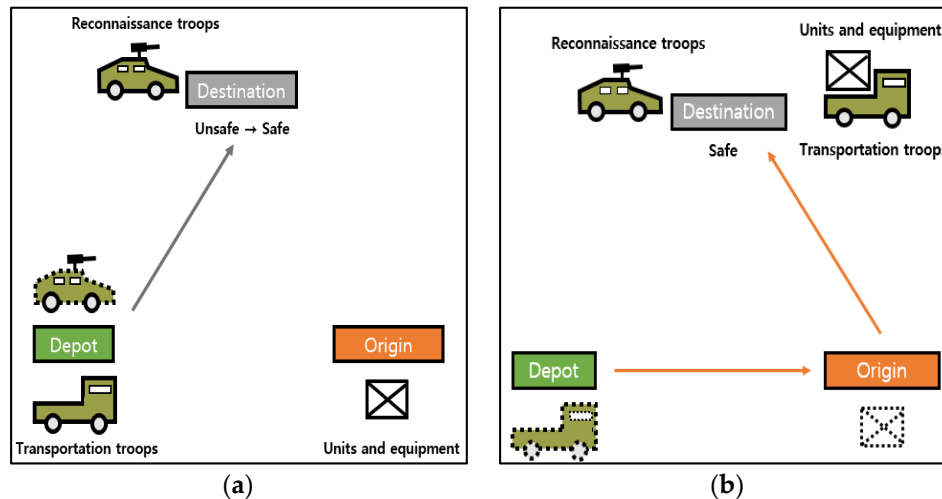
Reconnaissance troops

Destination

Unsafe → Safe

Depot

Origin

Transportation troops

Units and equipment

(a)

Reconnaissance troops

Units and equipment

Destination

Safe

Transportation troops

Depot

Origin

(b)